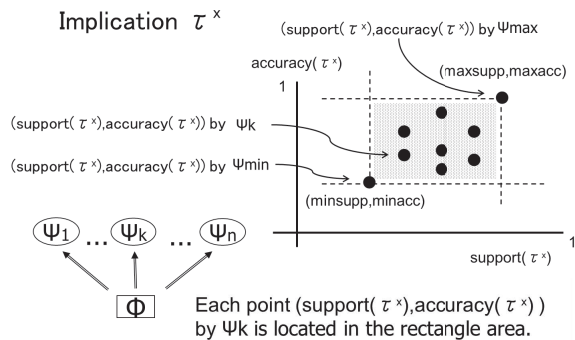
Implication $\tau^x$

(support( $\tau^x$ ),accuracy( $\tau^x$ )) by Ψmax

accuracy( $\tau^x$ )

1

(maxsupp,maxacc)

(support( $\tau^x$ ),accuracy( $\tau^x$ )) by Ψk

(support( $\tau^x$ ),accuracy( $\tau^x$ )) by Ψmin

(minsupp,minacc)

$\Psi_1$ ... $\Psi_k$ ... $\Psi_n$

1

support( $\tau^x$ )

Φ

Each point (support( $\tau^x$ ),accuracy( $\tau^x$ ) ) by Ψk is located in the rectangle area.